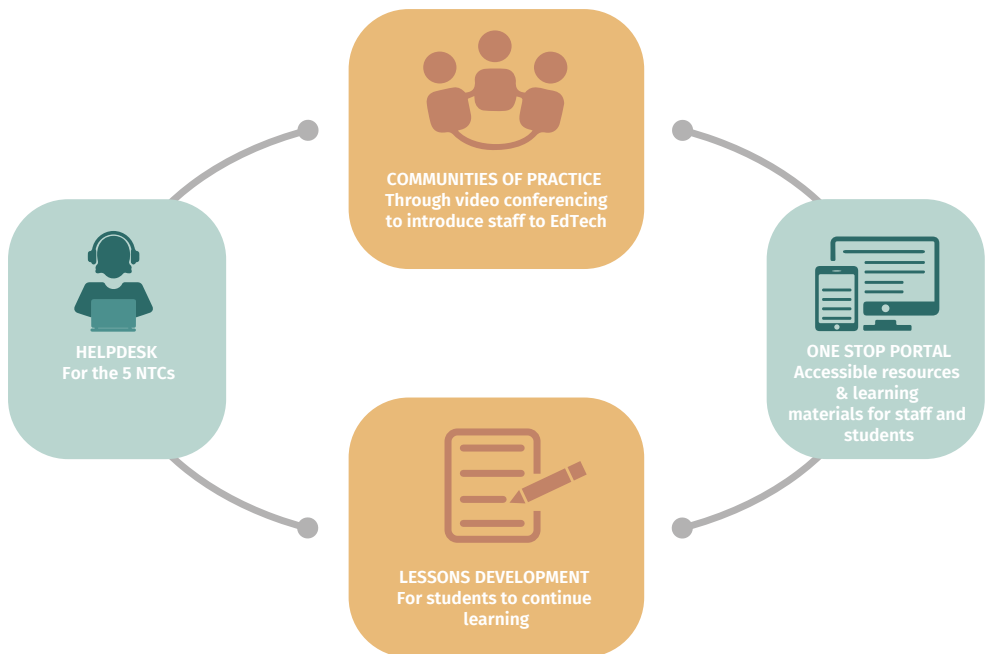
COMMUNITIES OF PRACTICE
Through video conferencing to introduce staff to EdTech

HELPDESK
For the 5 NTCs

ONE STOP PORTAL
Accessible resources & learning materials for staff and students

LESSONS DEVELOPMENT
For students to continue learning